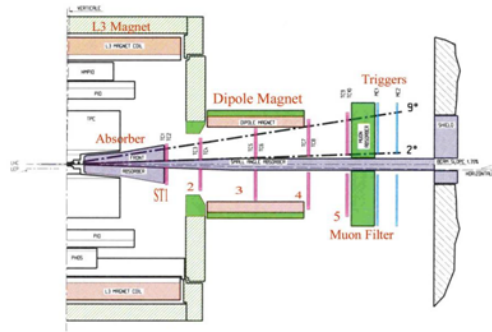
VERTICALE

L3 Magnet

L3 MAGNET COIL

HMPID

PID

TPC

Absorber

FRONT ABSORBER

ST1

Dipole Magnet

DIPOLE MAGNET

SMALL ANGLE ABSORBER

2

3

4

Triggers

9°

2°

MUON ABSORBER

5

Muon Filter

SHIELD

BEAM SLOPE 1.33%

ORIZONTALE

PID

PHOS

L3 MAGNET COIL